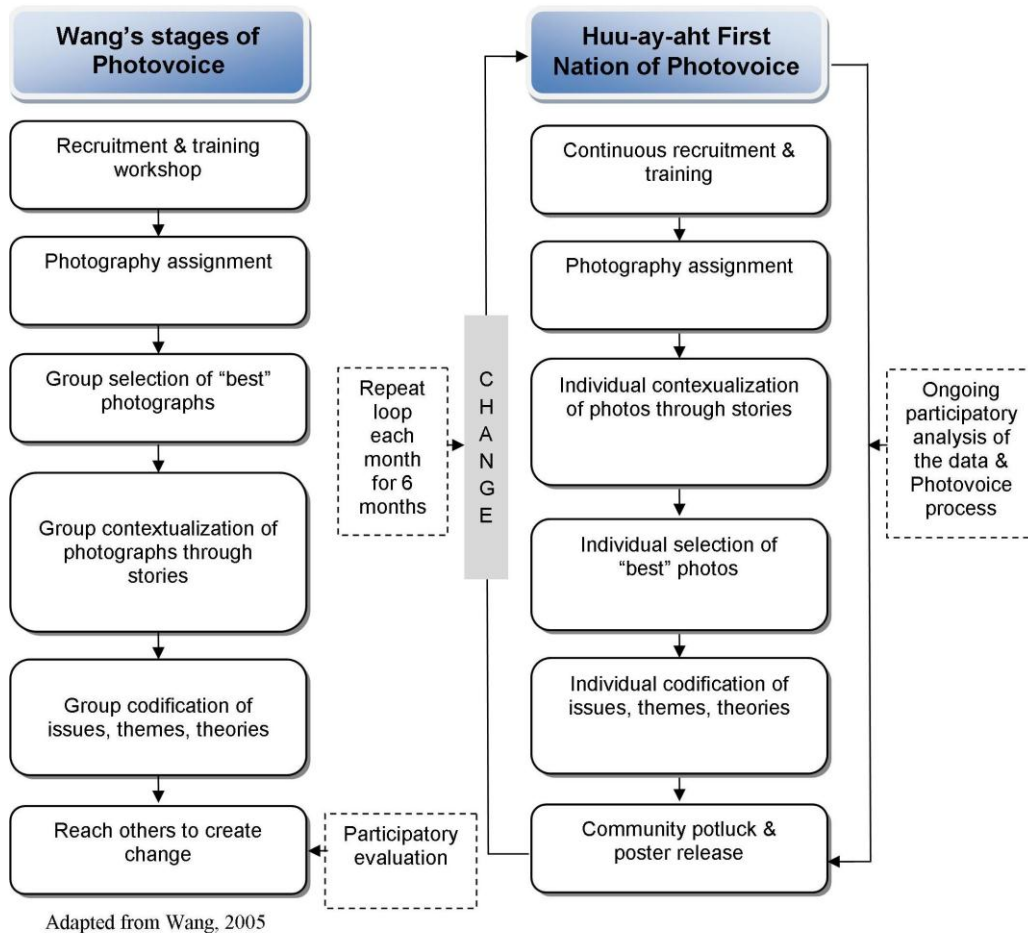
Wang's stages of Photovoice

Recruitment & training workshop

Photography assignment

Group selection of "best" photographs

Group contextualization of photographs through stories

Group codification of issues, themes, theories

Reach others to create change

Participatory evaluation

Repeat loop each month for 6 months

C
H
A
N
G
E

Huu-ay-aht First Nation of Photovoice

Continuous recruitment & training

Photography assignment

Individual contexualization of photos through stories

Individual selection of "best" photos

Individual codification of issues, themes, theories

Community potluck & poster release

Ongoing participatory analysis of the data & Photovoice process

Adapted from Wang, 2005